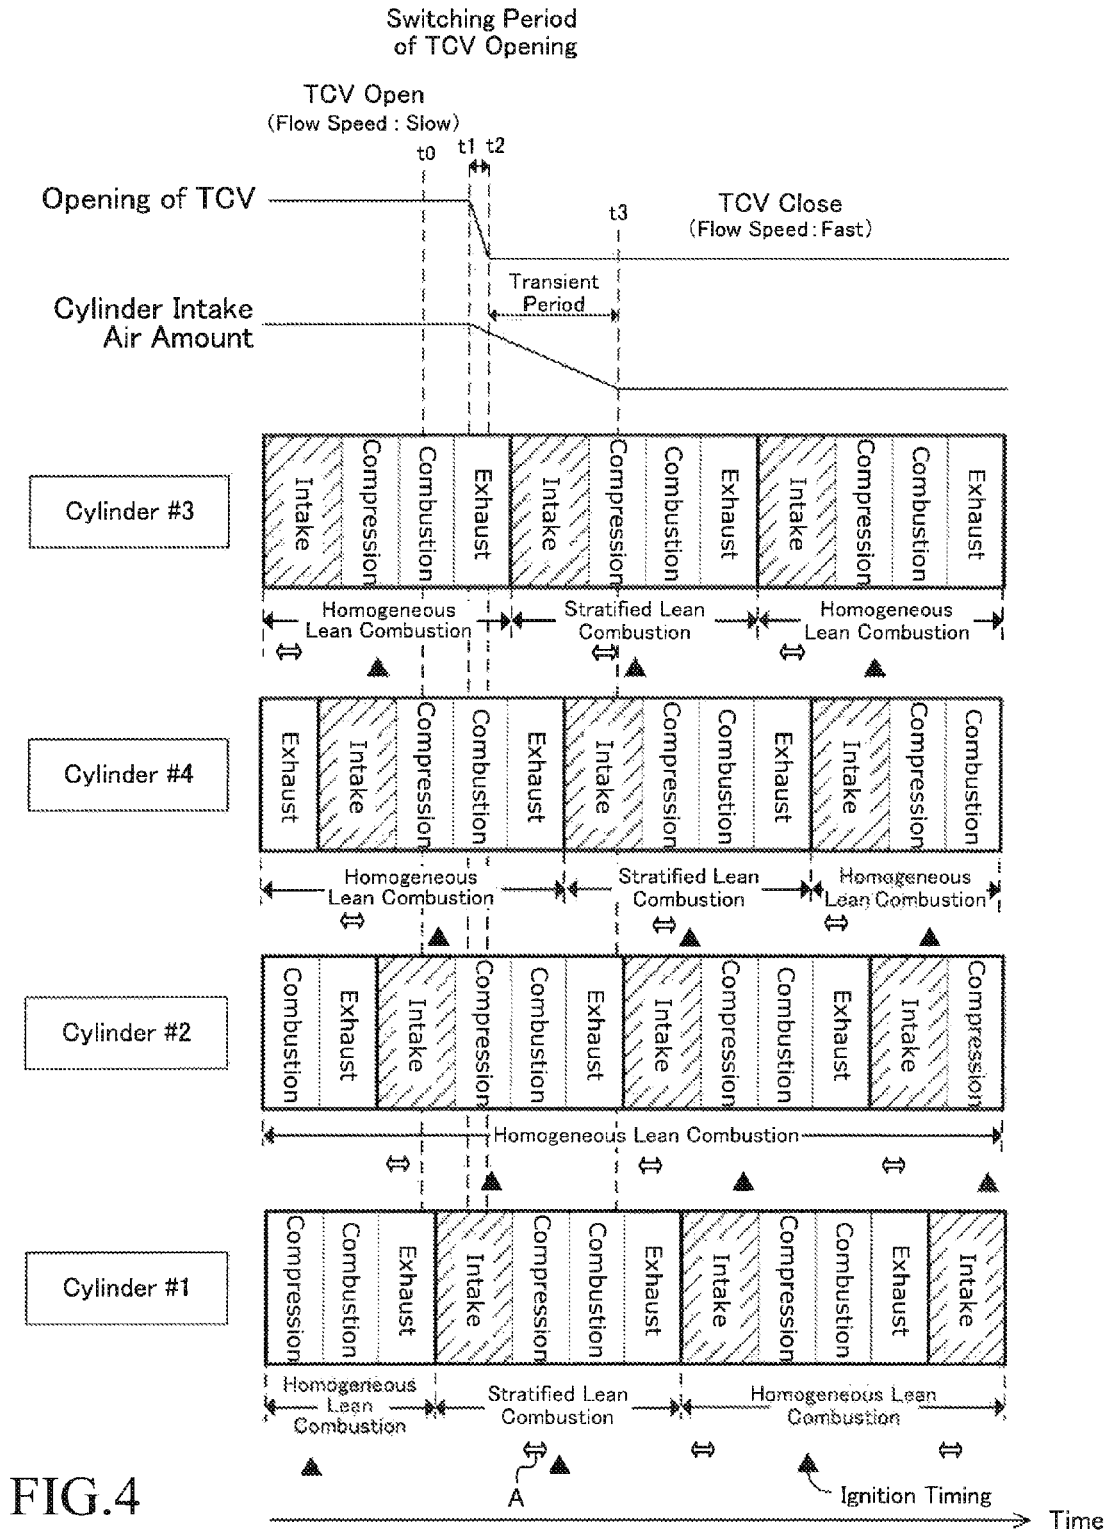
Switching Period of TCV Opening

TCV Open
(Flow Speed : Slow)

t0 t1 t2

Opening of TCV

t3

TCV Close
(Flow Speed : Fast)

Transient Period

Cylinder Intake Air Amount

Cylinder #3

Intake Compression Combustion Exhaust Intake Compression Combustion Exhaust Intake Compression Combustion Exhaust

Homogeneous Lean Combustion

Stratified Lean Combustion

Homogeneous Lean Combustion

Cylinder #4

Exhaust Intake Compression Combustion Exhaust Intake Compression Combustion Exhaust Intake Compression Combustion

Homogeneous Lean Combustion

Stratified Lean Combustion

Homogeneous Lean Combustion

Cylinder #2

Combustion Exhaust Intake Compression Combustion Exhaust Intake Compression Combustion Exhaust Intake Compression

Homogeneous Lean Combustion

Cylinder #1

Compression Combustion Exhaust Intake Compression Combustion Exhaust Intake Compression Combustion Exhaust Intake

Homogeneous Lean Combustion

Stratified Lean Combustion

Homogeneous Lean Combustion

A

Ignition Timing

FIG.4

Time